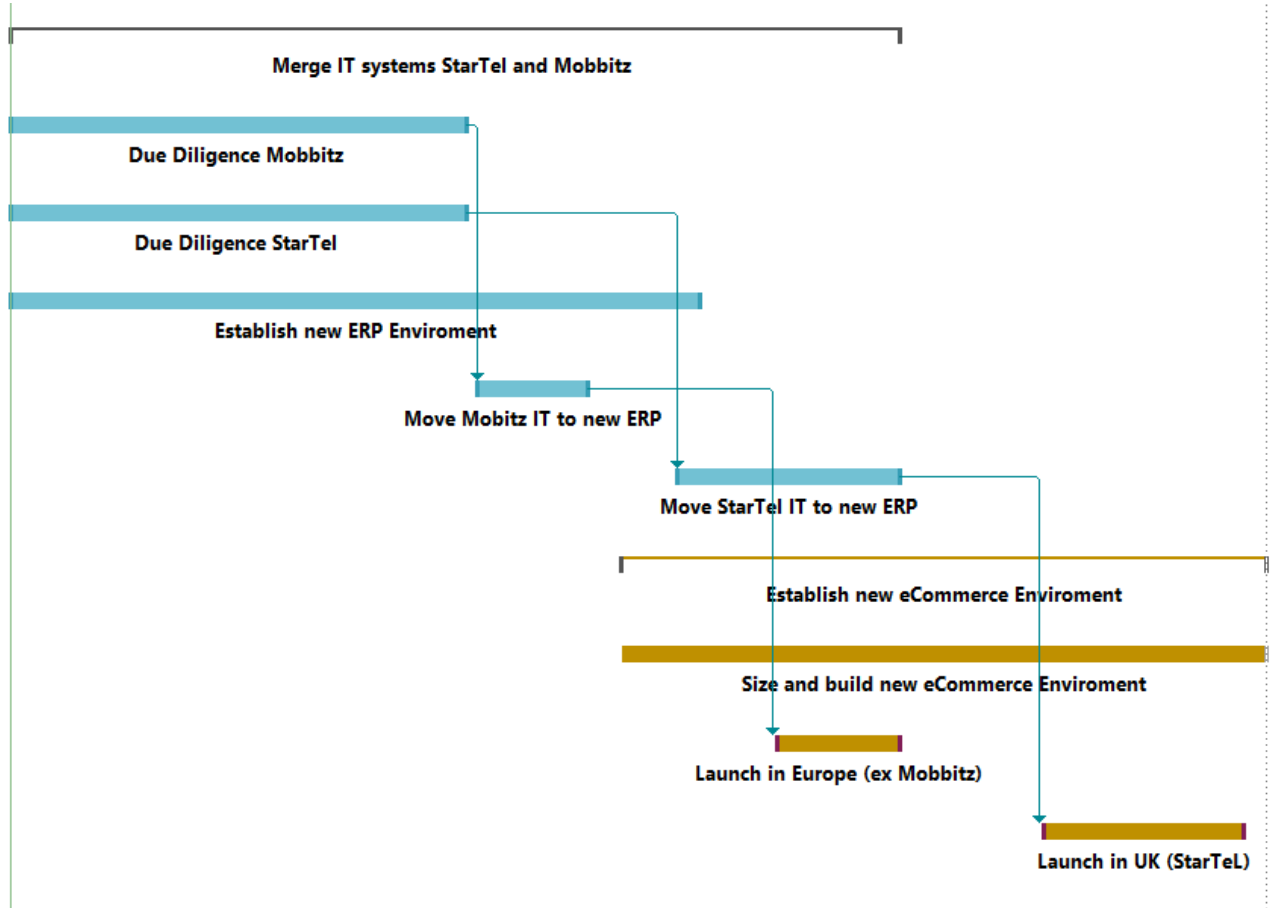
Merge IT systems StarTel and Mobbitz

Due Diligence Mobbitz

Due Diligence StarTel

Establish new ERP Enviroment

Move Mobitz IT to new ERP

Move StarTel IT to new ERP

Establish new eCommerce Enviroment

Size and build new eCommerce Enviroment

Launch in Europe (ex Mobbitz)

Launch in UK (StarTeL)